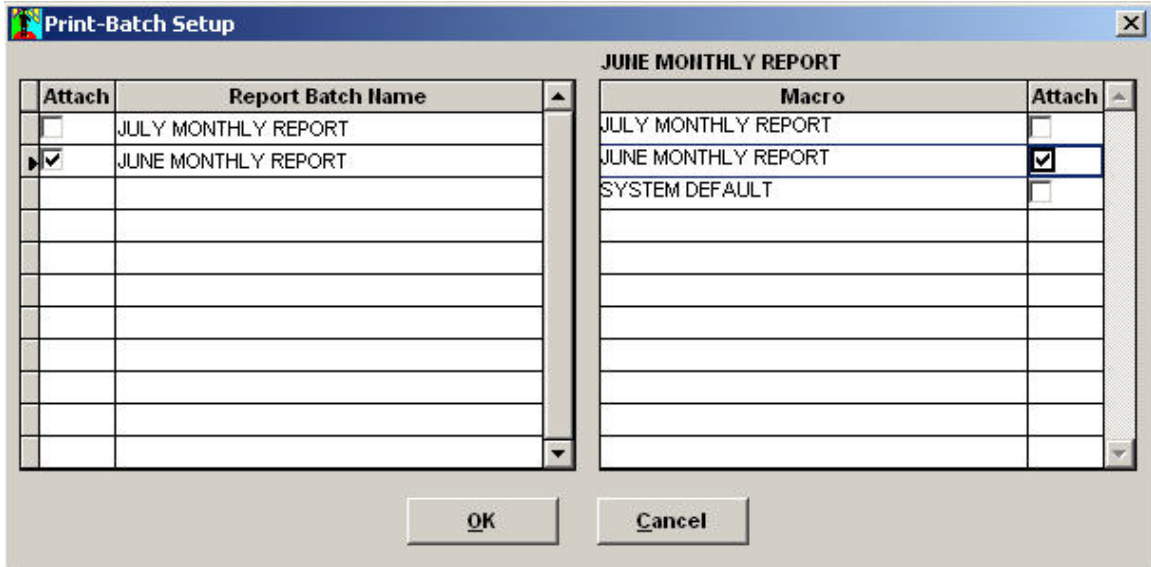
Print-Batch Setup

JUNE MONTHLY REPORT

| Attach | Report Batch Name |
|---|---|
| ☐ | JULY MONTHLY REPORT |
| ☑ | JUNE MONTHLY REPORT |

| Macro | Attach |
|---|---|
| JULY MONTHLY REPORT | ☐ |
| JUNE MONTHLY REPORT | ☑ |
| SYSTEM DEFAULT | ☐ |

OK

Cancel